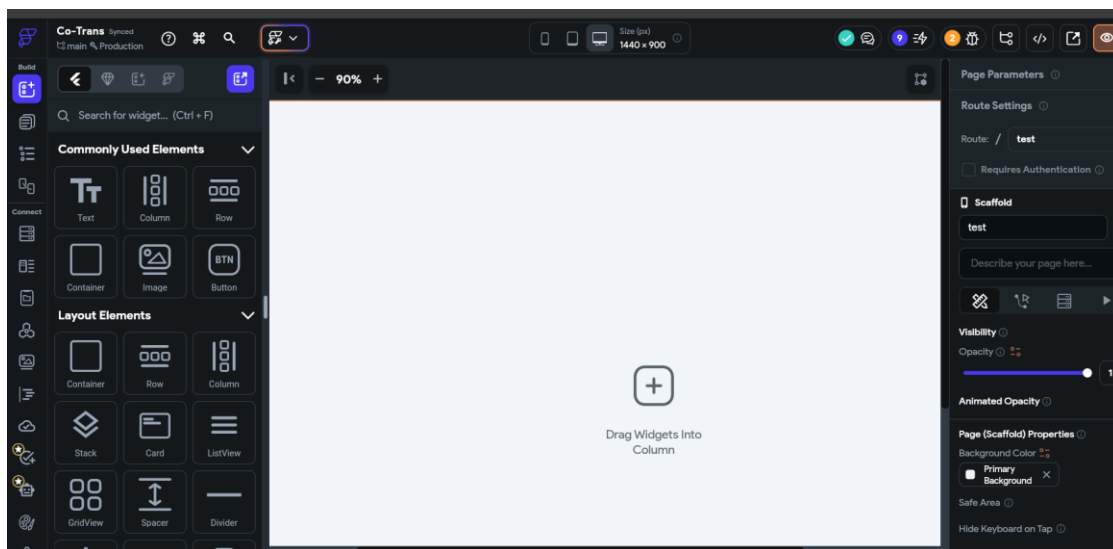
Co-Trans Synced
main Production

Size (px)
1440 × 900

9
2

Build
Connect

Search for widget... (Ctrl + F)

Commonly Used Elements

Text
Column
Row
Container
Image
BTN
Button

Layout Elements

Container
Row
Column
Stack
Card
ListView
GridView
Spacer
Divider

90%

Drag Widgets Into Column

Page Parameters
Route Settings
Route: / test
Requires Authentication
Scaffold
test
Describe your page here...
Visibility
Opacity
1
Animated Opacity
Page (Scaffold) Properties
Background Color
Primary Background
Safe Area
Hide Keyboard on Tap